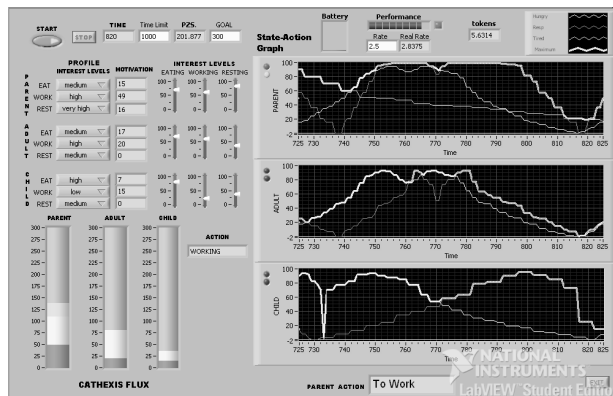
START

STOP

TIME
820

Time Limit
1000

PZS.
201.877

GOAL
300

State-Action Graph

Battery

Performance

Rate
2.5

Real Rate
2.8375

tokens
5.6314

Hungry
Sleep
Tired
Wanting

PROFILE
INTEREST LEVELS

MOTIVATION

INTEREST LEVELS
EATING WORKING RESTING

PARENT
EAT medium 15
WORK high 49
REST very high 16

ADULT
EAT medium 17
WORK high 20
REST medium 0

CHILD
EAT high 7
WORK low 15
REST medium 0

100
50
0

PARENT
ADULT
CHILD

300
275
250
225
200
175
150
125
100
75
50
25
0

ACTION
WORKING

CATHEXIS FLUX

PARENT
100
80
60
40
20
-2
725 730 740 750 760 770 780 790 800 810 825
Time

ADULT
100
80
60
40
20
-2
725 730 740 750 760 770 780 790 800 810 825
Time

CHILD
100
80
60
40
20
-2
725 730 740 750 760 770 780 790 800 810 825
Time

PARENT ACTION
To Work

NATIONAL INSTRUMENTS
LabVIEW Student Edition

EXIT